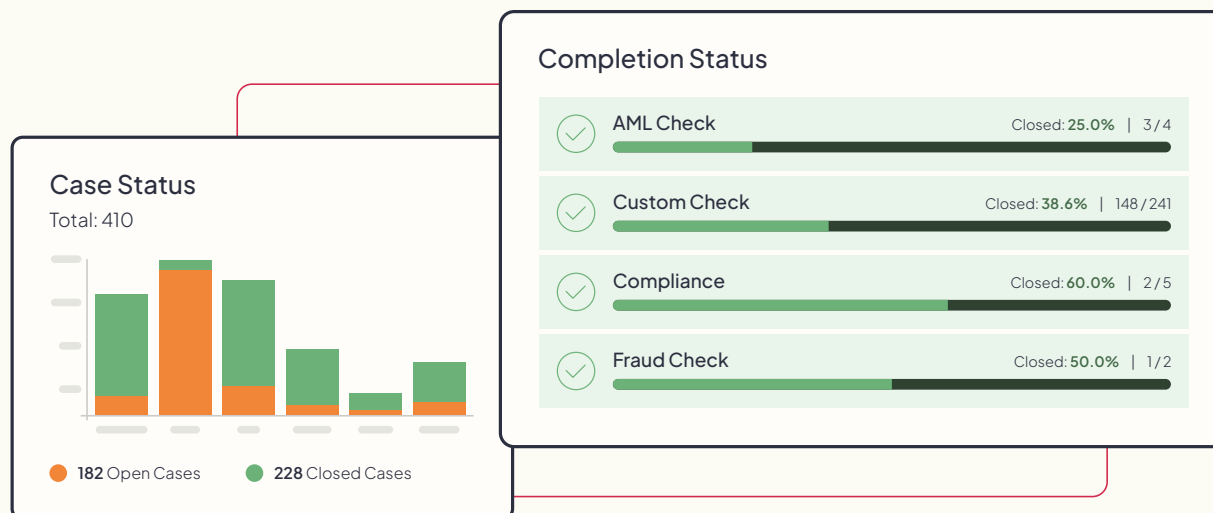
Case Status

Total: 410

182 Open Cases

228 Closed Cases

Completion Status

AML Check

Closed: 25.0% | 3/4

Custom Check

Closed: 38.6% | 148/241

Compliance

Closed: 60.0% | 2/5

Fraud Check

Closed: 50.0% | 1/2